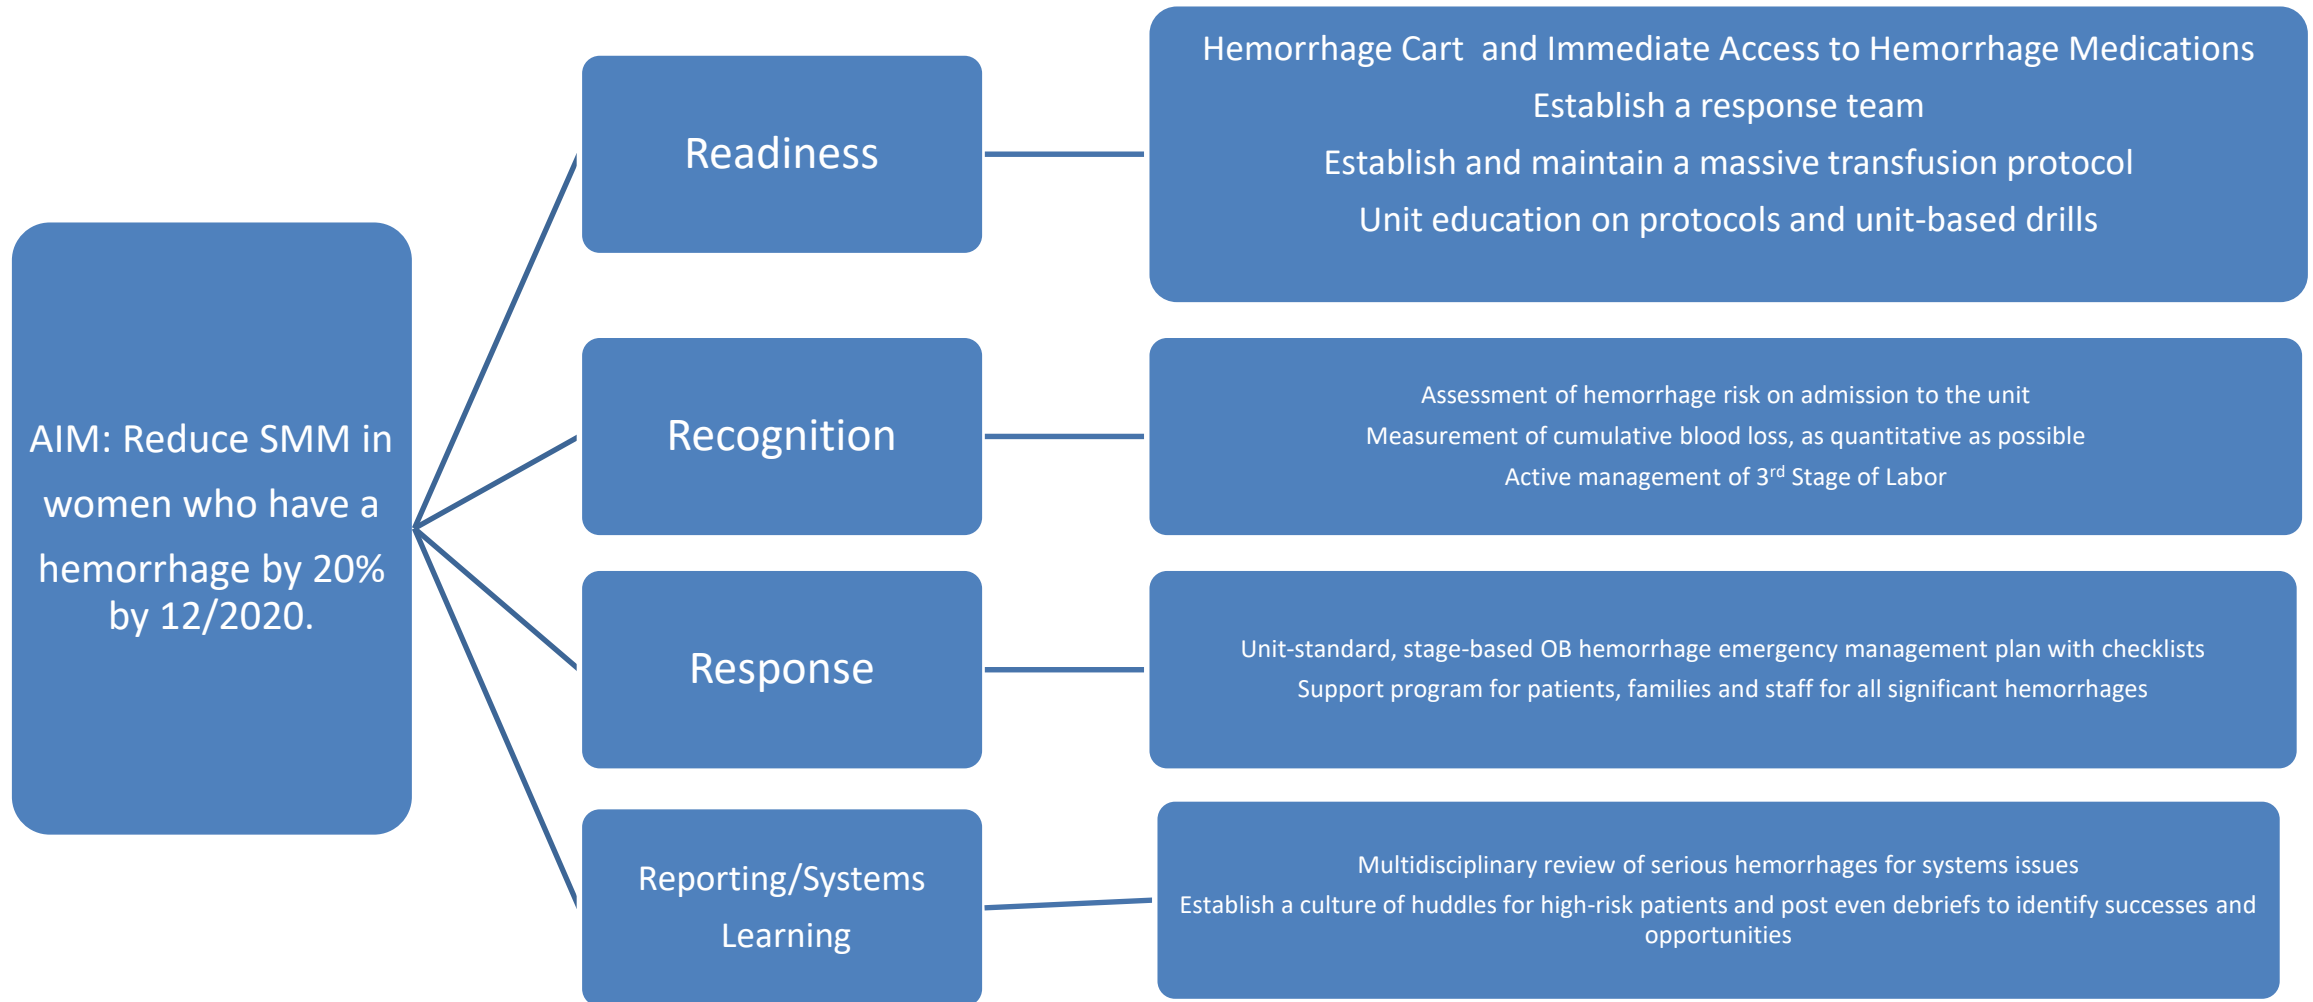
AIM: Reduce SMM in women who have a hemorrhage by 20% by 12/2020.

Readiness

Hemorrhage Cart and Immediate Access to Hemorrhage Medications
Establish a response team
Establish and maintain a massive transfusion protocol
Unit education on protocols and unit-based drills

Recognition

Assessment of hemorrhage risk on admission to the unit
Measurement of cumulative blood loss, as quantitative as possible
Active management of 3$^{rd}$ Stage of Labor

Response

Unit-standard, stage-based OB hemorrhage emergency management plan with checklists
Support program for patients, families and staff for all significant hemorrhages

Reporting/Systems Learning

Multidisciplinary review of serious hemorrhages for systems issues
Establish a culture of huddles for high-risk patients and post even debriefs to identify successes and opportunities